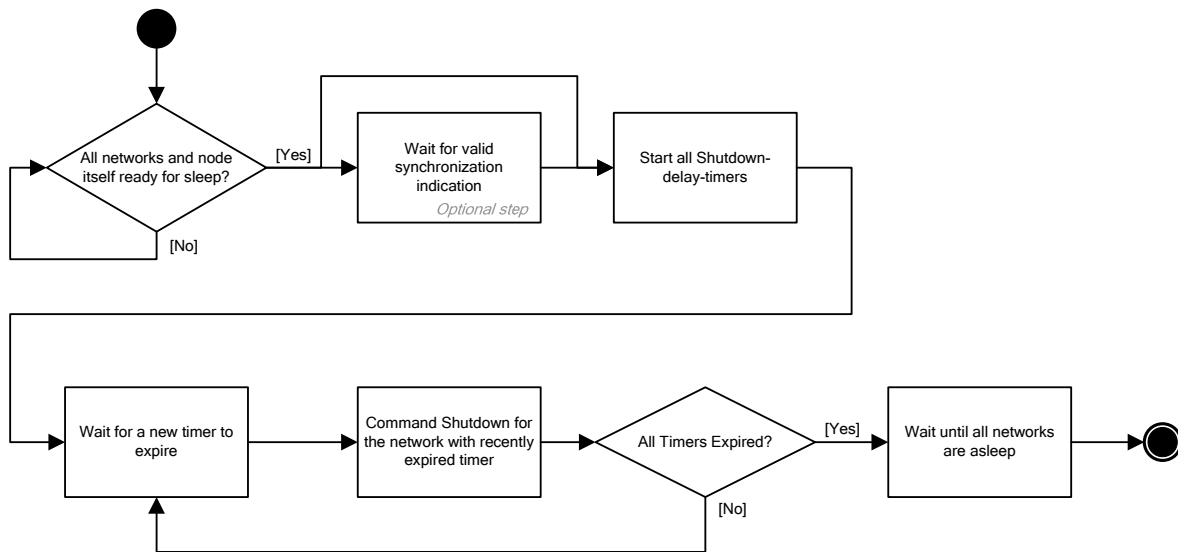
All networks and node itself ready for sleep?

[Yes]

[No]

Wait for valid synchronization indication

Optional step

Start all Shutdown-delay-timers

Wait for a new timer to expire

Command Shutdown for the network with recently expired timer

All Timers Expired?

[Yes]

[No]

Wait until all networks are asleep